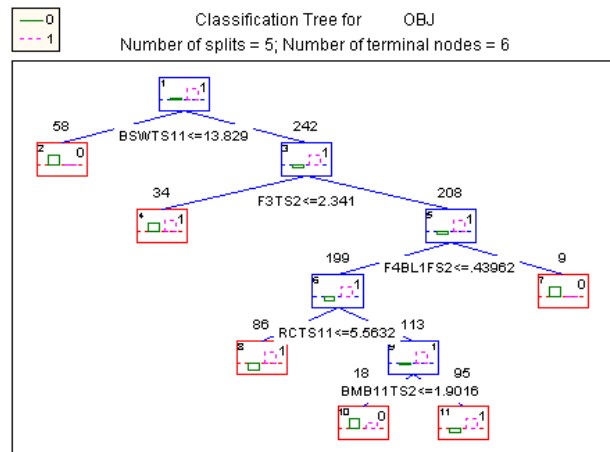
0
1

Classification Tree for OBJ
Number of splits = 5; Number of terminal nodes = 6

1
1

58
BSWTS11<=13.829
242

2
0

3
1

34
F3TS2<=2.341
208

4
1

5
1

199
F4BL1FS2<=.43962
9

6
1

7
0

86
RCTS11<=5.5632
113

8
1

9
1

18
BMB11TS2<=1.9016
95

10
0

11
1